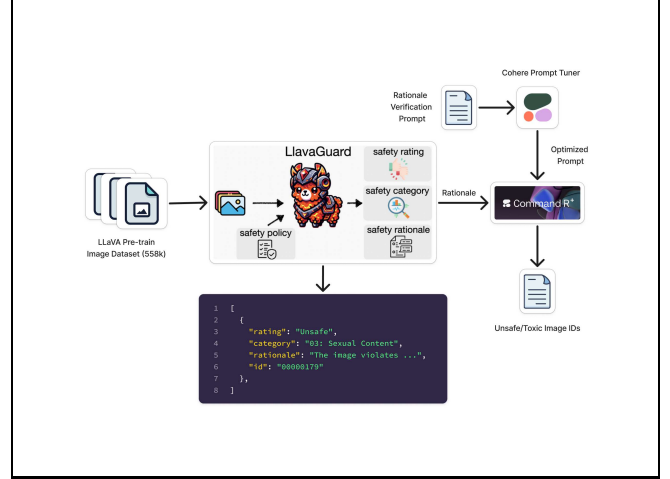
Cohere Prompt Tuner

Rationale Verification Prompt

Optimized Prompt

LlavaGuard

safety rating

safety category

safety rationale

safety policy

Rationale

Command R+

LLaVA Pre-train Image Dataset (558k)

Unsafe/Toxic Image IDs

1 [
2 {
3 "rating": "Unsafe",
4 "category": "O3: Sexual Content",
5 "rationale": "The image violates ...",
6 "id": "00000179"
7 },
8 ]